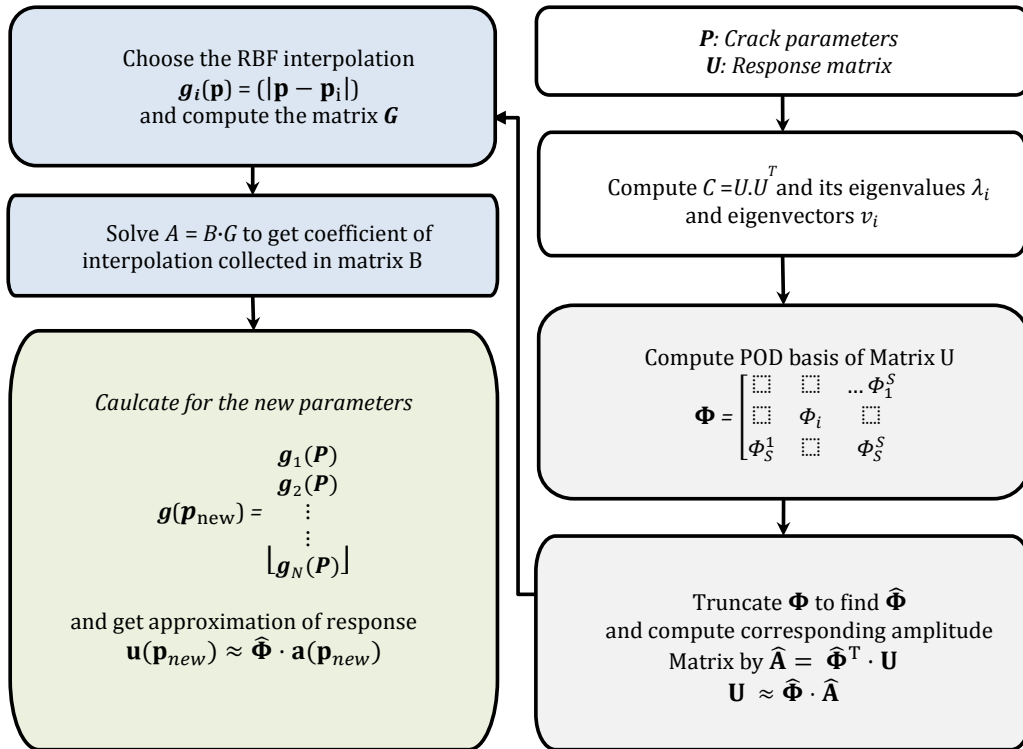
Choose the RBF interpolation
$\boldsymbol{g}_i(\mathbf{p}) = (|\mathbf{p} - \mathbf{p}_i|)$
and compute the matrix $\boldsymbol{G}$

Solve $A = B{\cdot}G$ to get coefficient of interpolation collected in matrix B

*Caulcate for the new parameters*

$\boldsymbol{g}(\boldsymbol{p}_{\text{new}}) = \begin{bmatrix} \boldsymbol{g}_1(\boldsymbol{P}) \\ \boldsymbol{g}_2(\boldsymbol{P}) \\ \vdots \\ \vdots \\ \boldsymbol{g}_N(\boldsymbol{P}) \end{bmatrix}$

and get approximation of response
$\mathbf{u}(\mathbf{p}_{new}) \approx \widehat{\boldsymbol{\Phi}} \cdot \mathbf{a}(\mathbf{p}_{new})$

*P: Crack parameters*
*U: Response matrix*

Compute $C = U.U^T$ and its eigenvalues $\lambda_i$ and eigenvectors $v_i$

Compute POD basis of Matrix U
$\boldsymbol{\Phi} = \begin{bmatrix} ⬚ & ⬚ & \dots \Phi_1^S \\ ⬚ & \Phi_i & ⬚ \\ \Phi_S^1 & ⬚ & \Phi_S^S \end{bmatrix}$

Truncate $\boldsymbol{\Phi}$ to find $\widehat{\boldsymbol{\Phi}}$
and compute corresponding amplitude
Matrix by $\widehat{\mathbf{A}} = \widehat{\boldsymbol{\Phi}}^{\mathrm{T}} \cdot \mathbf{U}$
$\mathbf{U} \approx \widehat{\boldsymbol{\Phi}} \cdot \widehat{\mathbf{A}}$